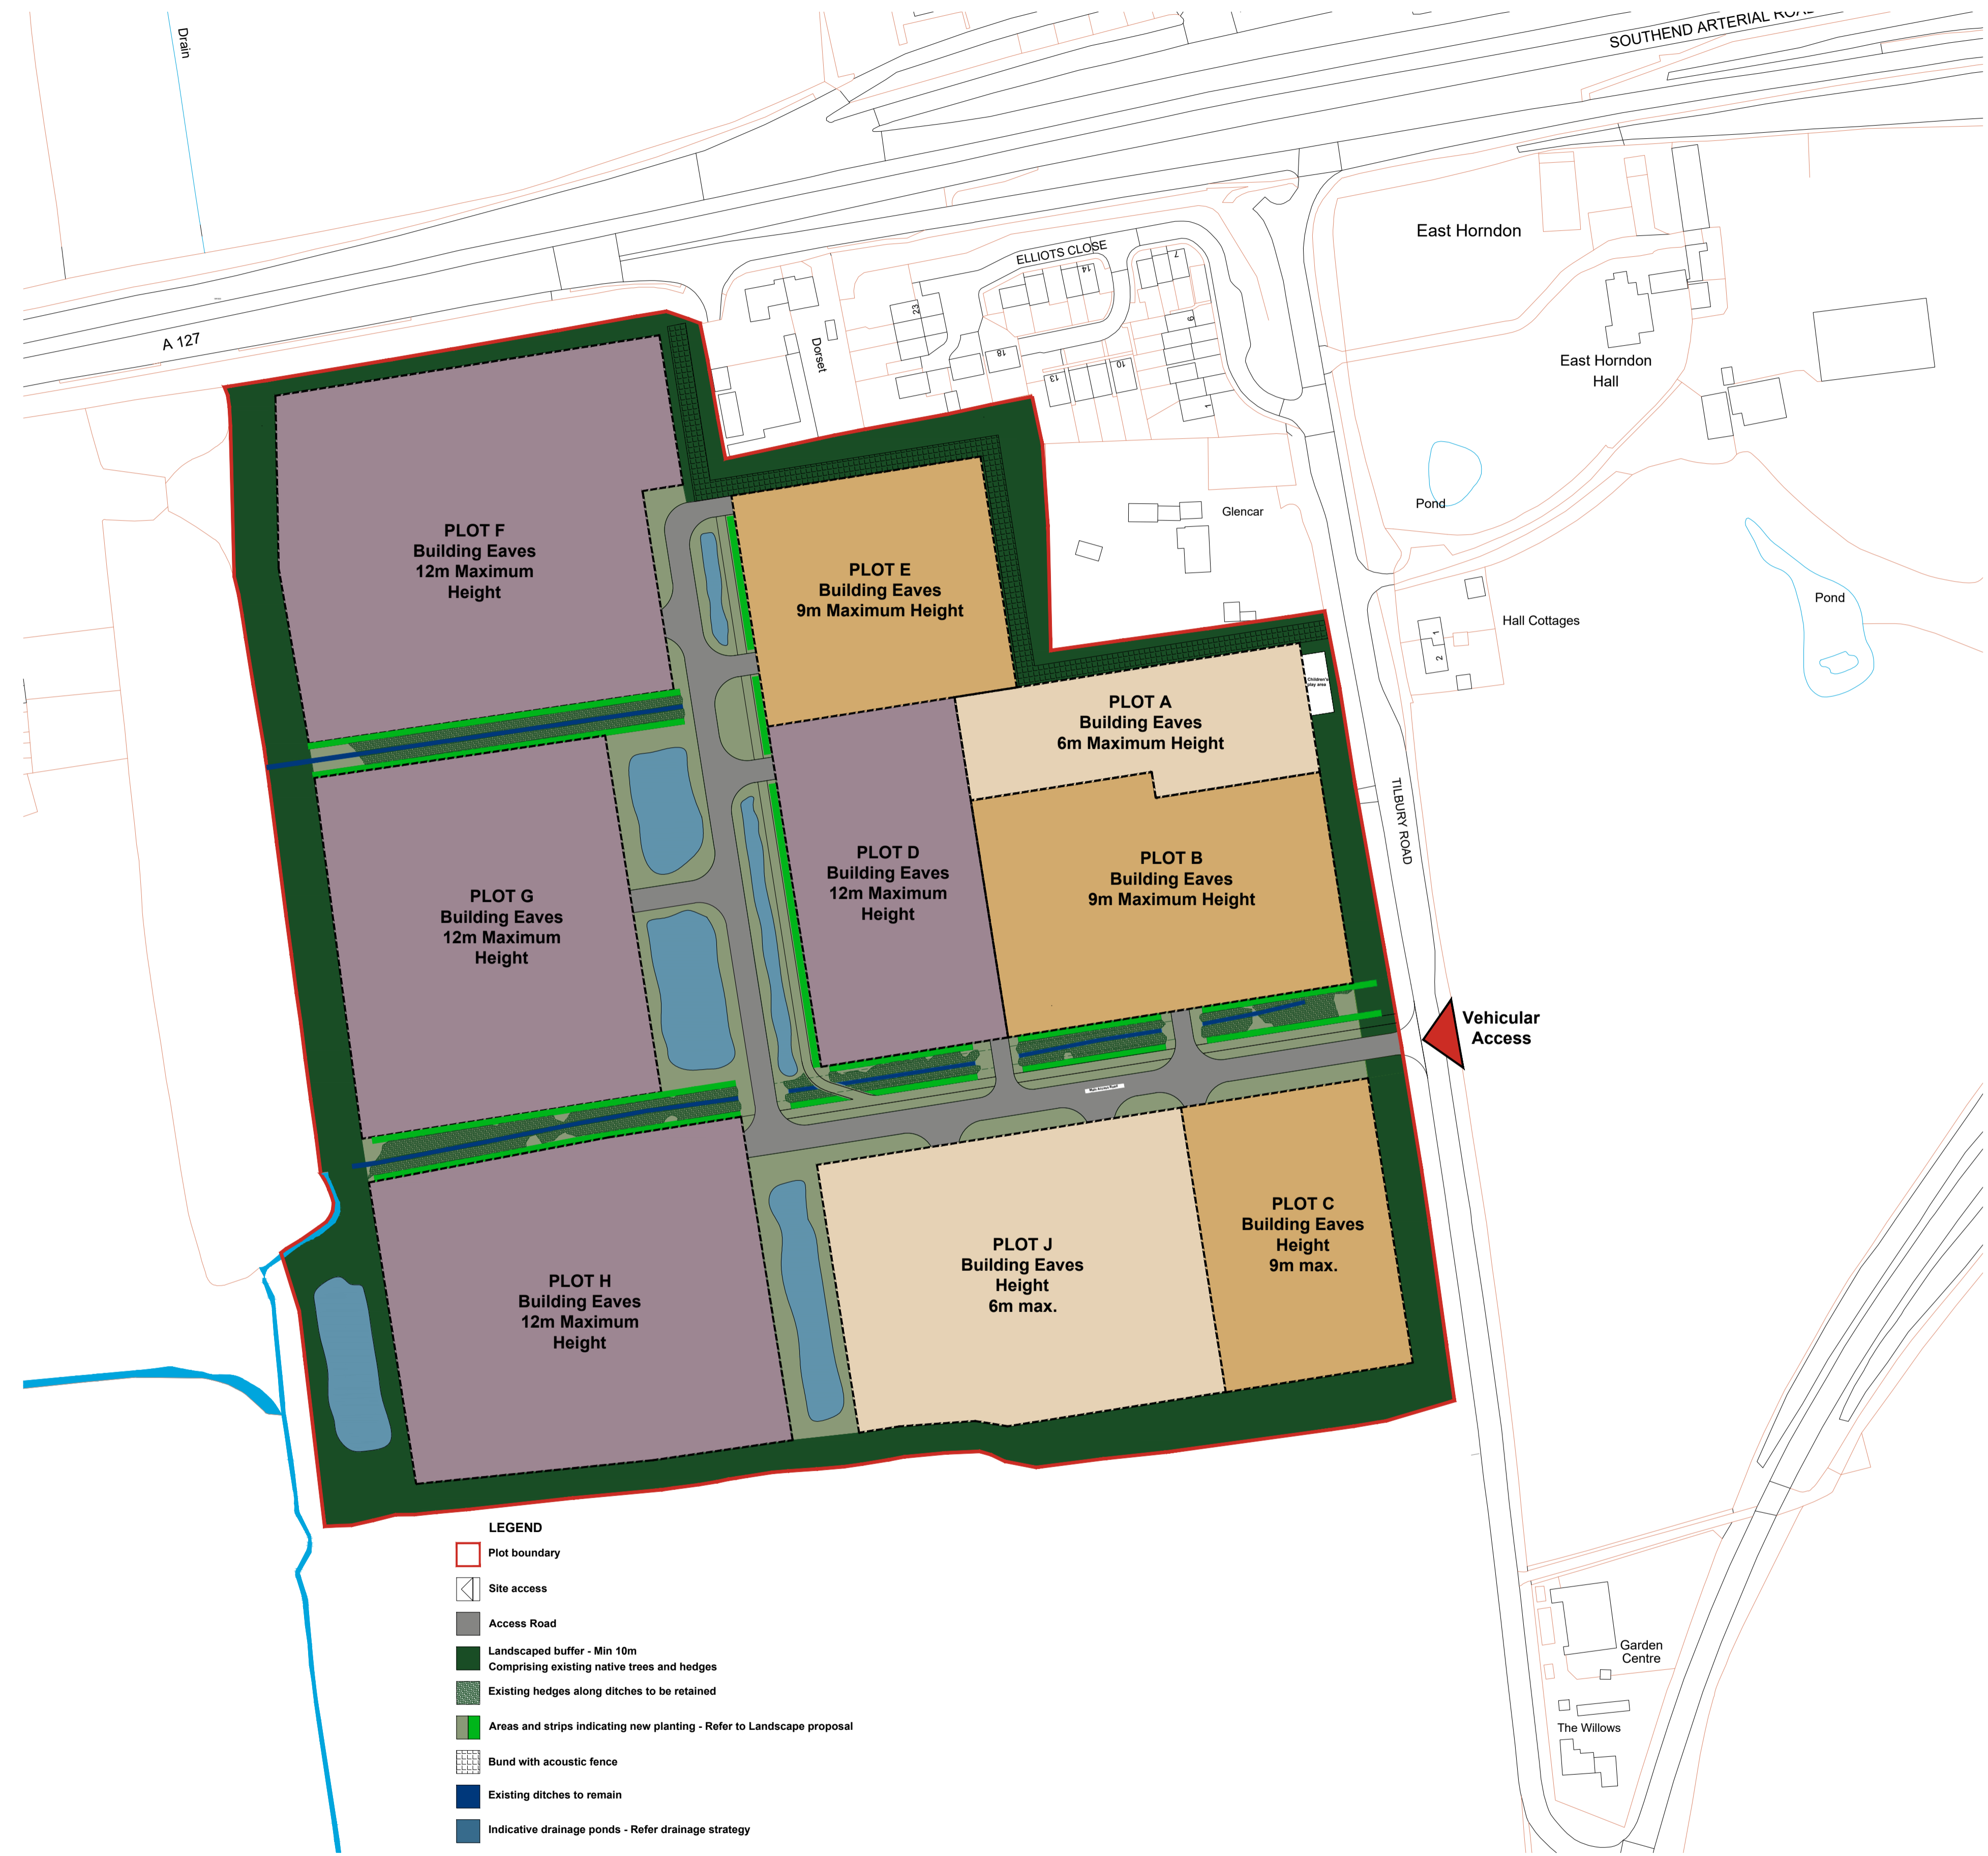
Drain

SOUTHEND ARTERIAL ROAD

East Horndon

ELLIOTS CLOSE

A 127

Dorset

23

14

7

9

18

13

10

1

East Horndon Hall

Glencar

Pond

Pond

Hall Cottages

1

2

PLOT F
Building Eaves
12m Maximum
Height

PLOT E
Building Eaves
9m Maximum Height

PLOT A
Building Eaves
6m Maximum Height

Children's play area

TILBURY ROAD

PLOT G
Building Eaves
12m Maximum
Height

PLOT D
Building Eaves
12m Maximum
Height

PLOT B
Building Eaves
9m Maximum Height

Vehicular
Access

PLOT C
Building Eaves
Height
9m max.

PLOT J
Building Eaves
Height
6m max.

PLOT H
Building Eaves
12m Maximum
Height

LEGEND

Plot boundary

Site access

Access Road

Landscaped buffer - Min 10m
Comprising existing native trees and hedges

Existing hedges along ditches to be retained

Areas and strips indicating new planting - Refer to Landscape proposal

Bund with acoustic fence

Existing ditches to remain

Indicative drainage ponds - Refer drainage strategy

Garden
Centre

The Willows